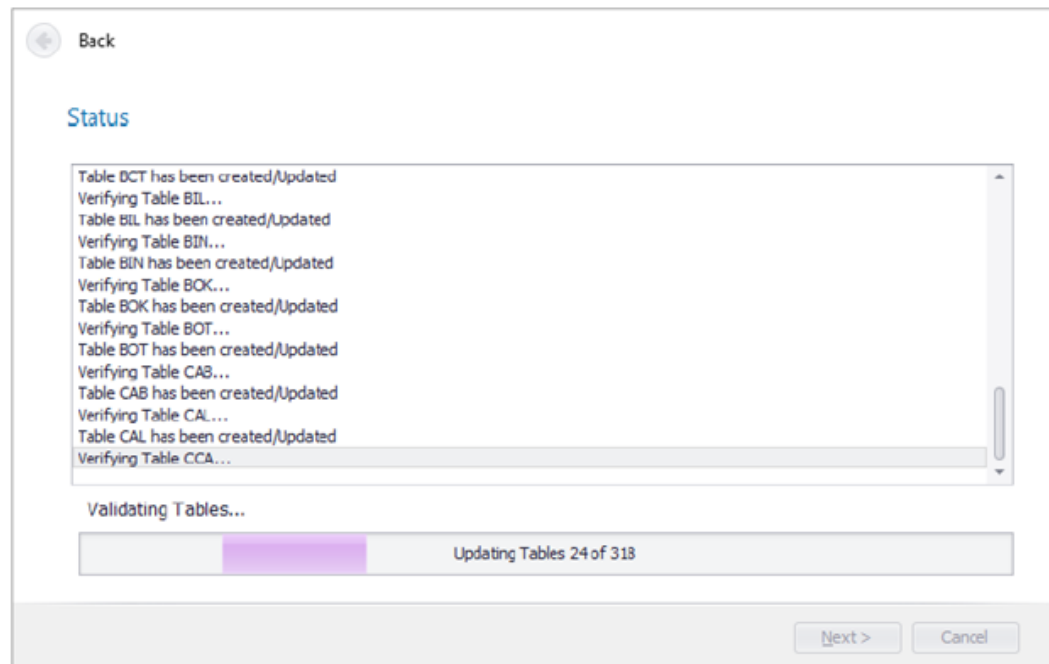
Back

Status

Table BCT has been created/Updated
Verifying Table BIL...
Table BIL has been created/Updated
Verifying Table BIN...
Table BIN has been created/Updated
Verifying Table BOK...
Table BOK has been created/Updated
Verifying Table BOT...
Table BOT has been created/Updated
Verifying Table CAB...
Table CAB has been created/Updated
Verifying Table CAL...
Table CAL has been created/Updated
Verifying Table CCA...

Validating Tables...

Updating Tables 24 of 318

Next >
Cancel